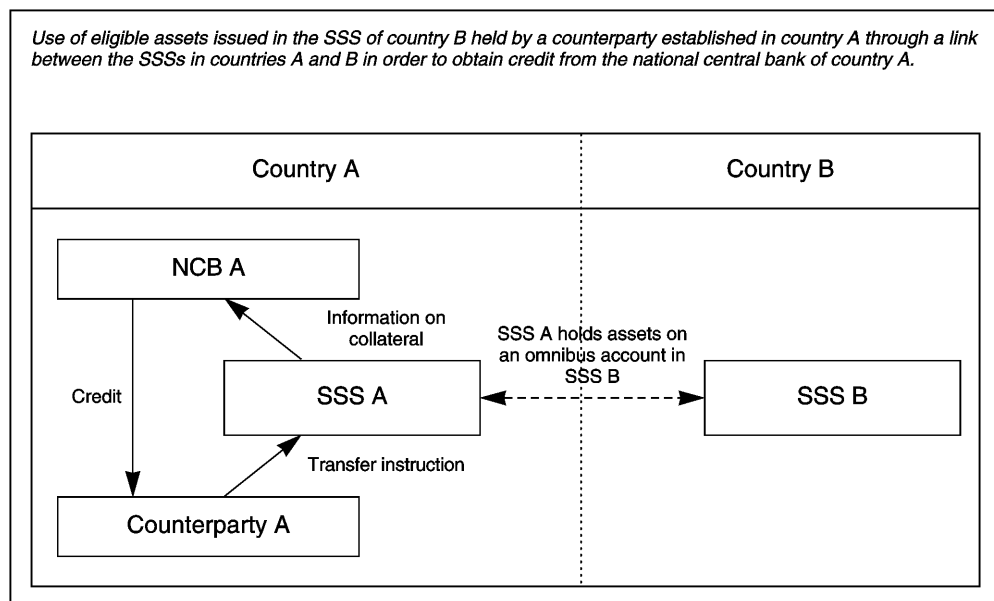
Use of eligible assets issued in the SSS of country B held by a counterparty established in country A through a link between the SSSs in countries A and B in order to obtain credit from the national central bank of country A.

Country A

Country B

NCB A

Information on collateral

SSS A holds assets on an omnibus account in SSS B

Credit

SSS A

SSS B

Transfer instruction

Counterparty A